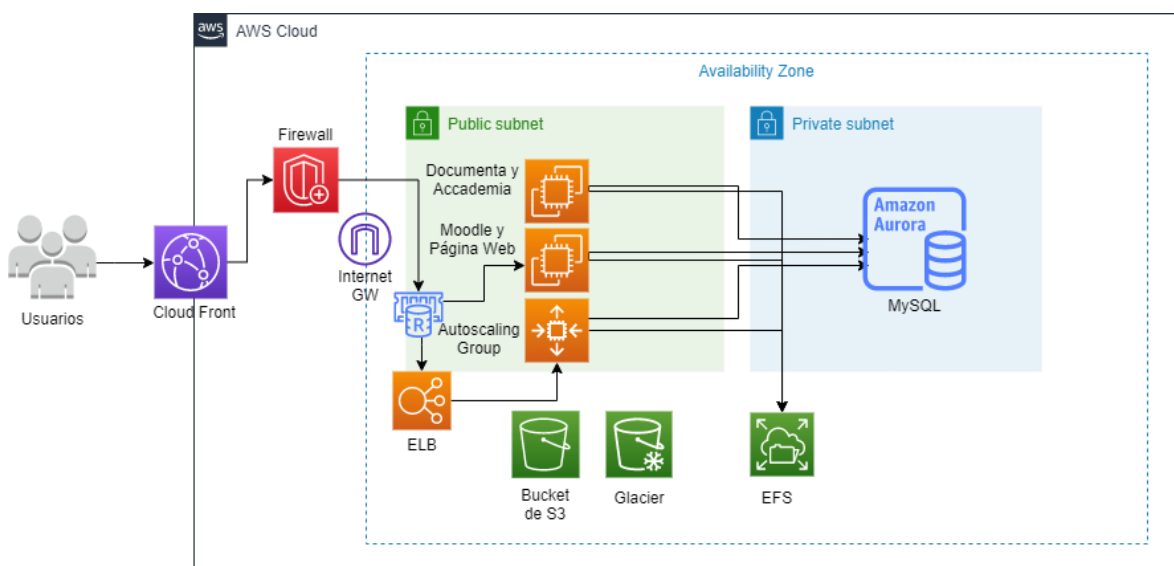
aws AWS Cloud

Availability Zone

Public subnet

Private subnet

Firewall

Documenta y Accademia

Moodle y Página Web

Internet GW

Autoscaling Group

Amazon Aurora

MySQL

Usuarios

Cloud Front

R

ELB

Bucket de S3

Glacier

EFS